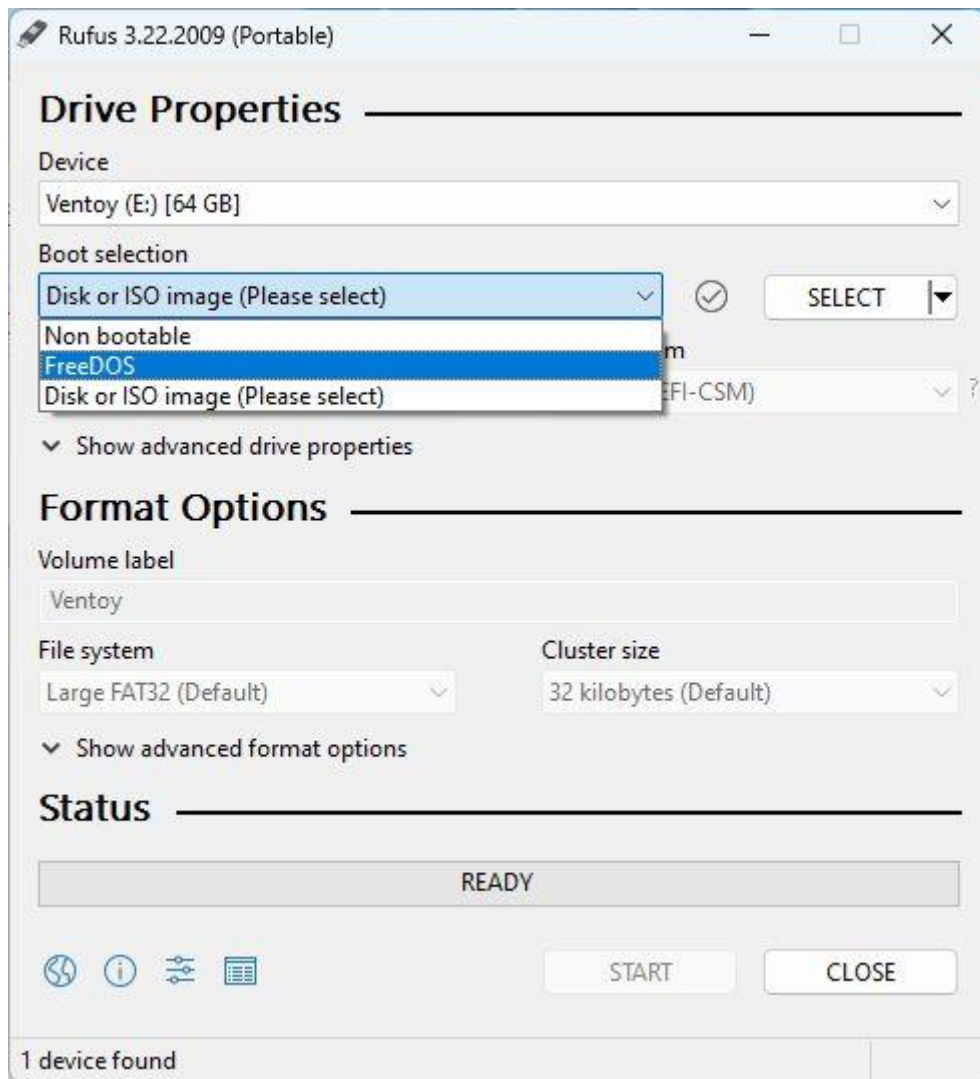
Rufus 3.22.2009 (Portable)

Drive Properties

Device

Ventoy (E:) [64 GB]

Boot selection

Disk or ISO image (Please select)

SELECT

Non bootable

FreeDOS

Disk or ISO image (Please select)

m

EFI-CSM)

?

Show advanced drive properties

Format Options

Volume label

Ventoy

File system

Large FAT32 (Default)

Cluster size

32 kilobytes (Default)

Show advanced format options

Status

READY

START

CLOSE

1 device found